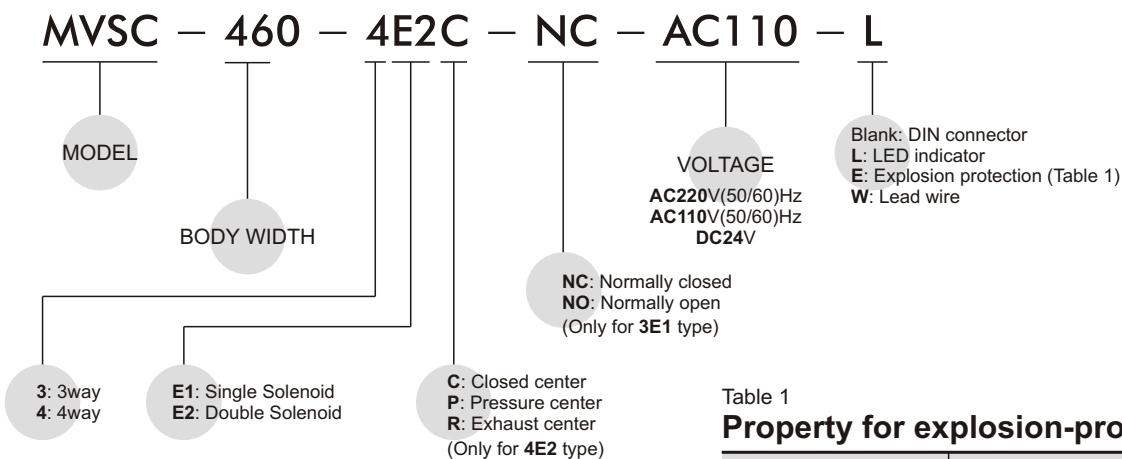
MVSC − 460 − 4E2C − NC − AC110 − L

MODEL

BODY WIDTH

VOLTAGE
**AC220**V(50/60)Hz
**AC110**V(50/60)Hz
**DC24**V

Blank: DIN connector
**L**: LED indicator
**E**: Explosion protection (Table 1)
**W**: Lead wire

**NC**: Normally closed
**NO**: Normally open
(Only for **3E1** type)

**3**: 3way
**4**: 4way

**E1**: Single Solenoid
**E2**: Double Solenoid

**C**: Closed center
**P**: Pressure center
**R**: Exhaust center
(Only for **4E2** type)

Table 1
**Property for explosion-pro**